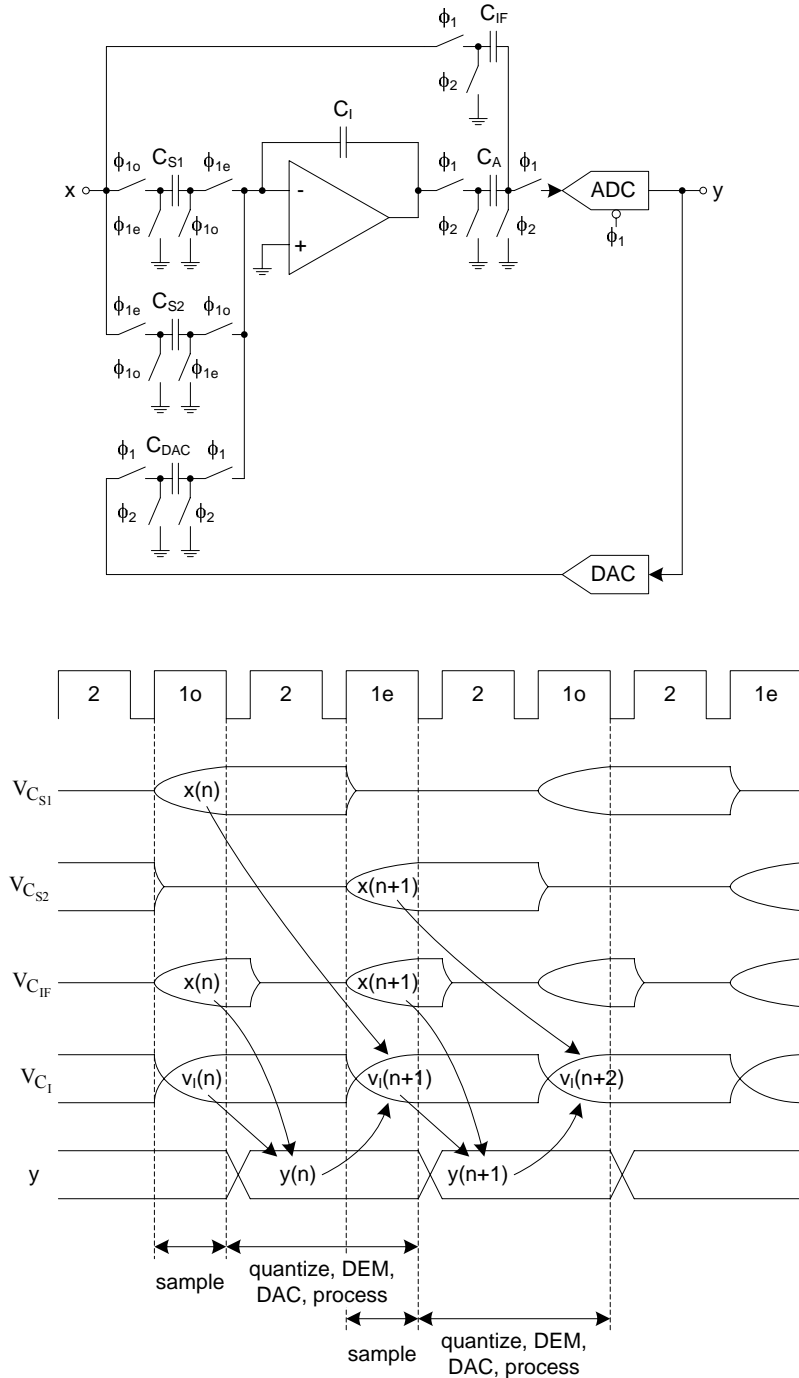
$\phi_1$ $C_{IF}$

$\phi_2$

$\phi_{1o}$ $C_{S1}$ $\phi_{1e}$ $C_I$ $\phi_1$ $C_A$ $\phi_1$

x ADC y

$\phi_{1e}$ $\phi_{1o}$ - + $\phi_2$ $\phi_2$ $\phi_1$

$\phi_{1e}$ $C_{S2}$ $\phi_{1o}$

$\phi_{1o}$ $\phi_{1e}$

$\phi_1$ $C_{DAC}$ $\phi_1$

$\phi_2$ $\phi_2$

DAC

2 1o 2 1e 2 1o 2 1e

$V_{C_{S1}}$ x(n)

$V_{C_{S2}}$ x(n+1)

$V_{C_{IF}}$ x(n) x(n+1)

$V_{C_I}$ $v_I$(n) $v_I$(n+1) $v_I$(n+2)

y y(n) y(n+1)

sample

quantize, DEM, DAC, process

sample

quantize, DEM, DAC, process